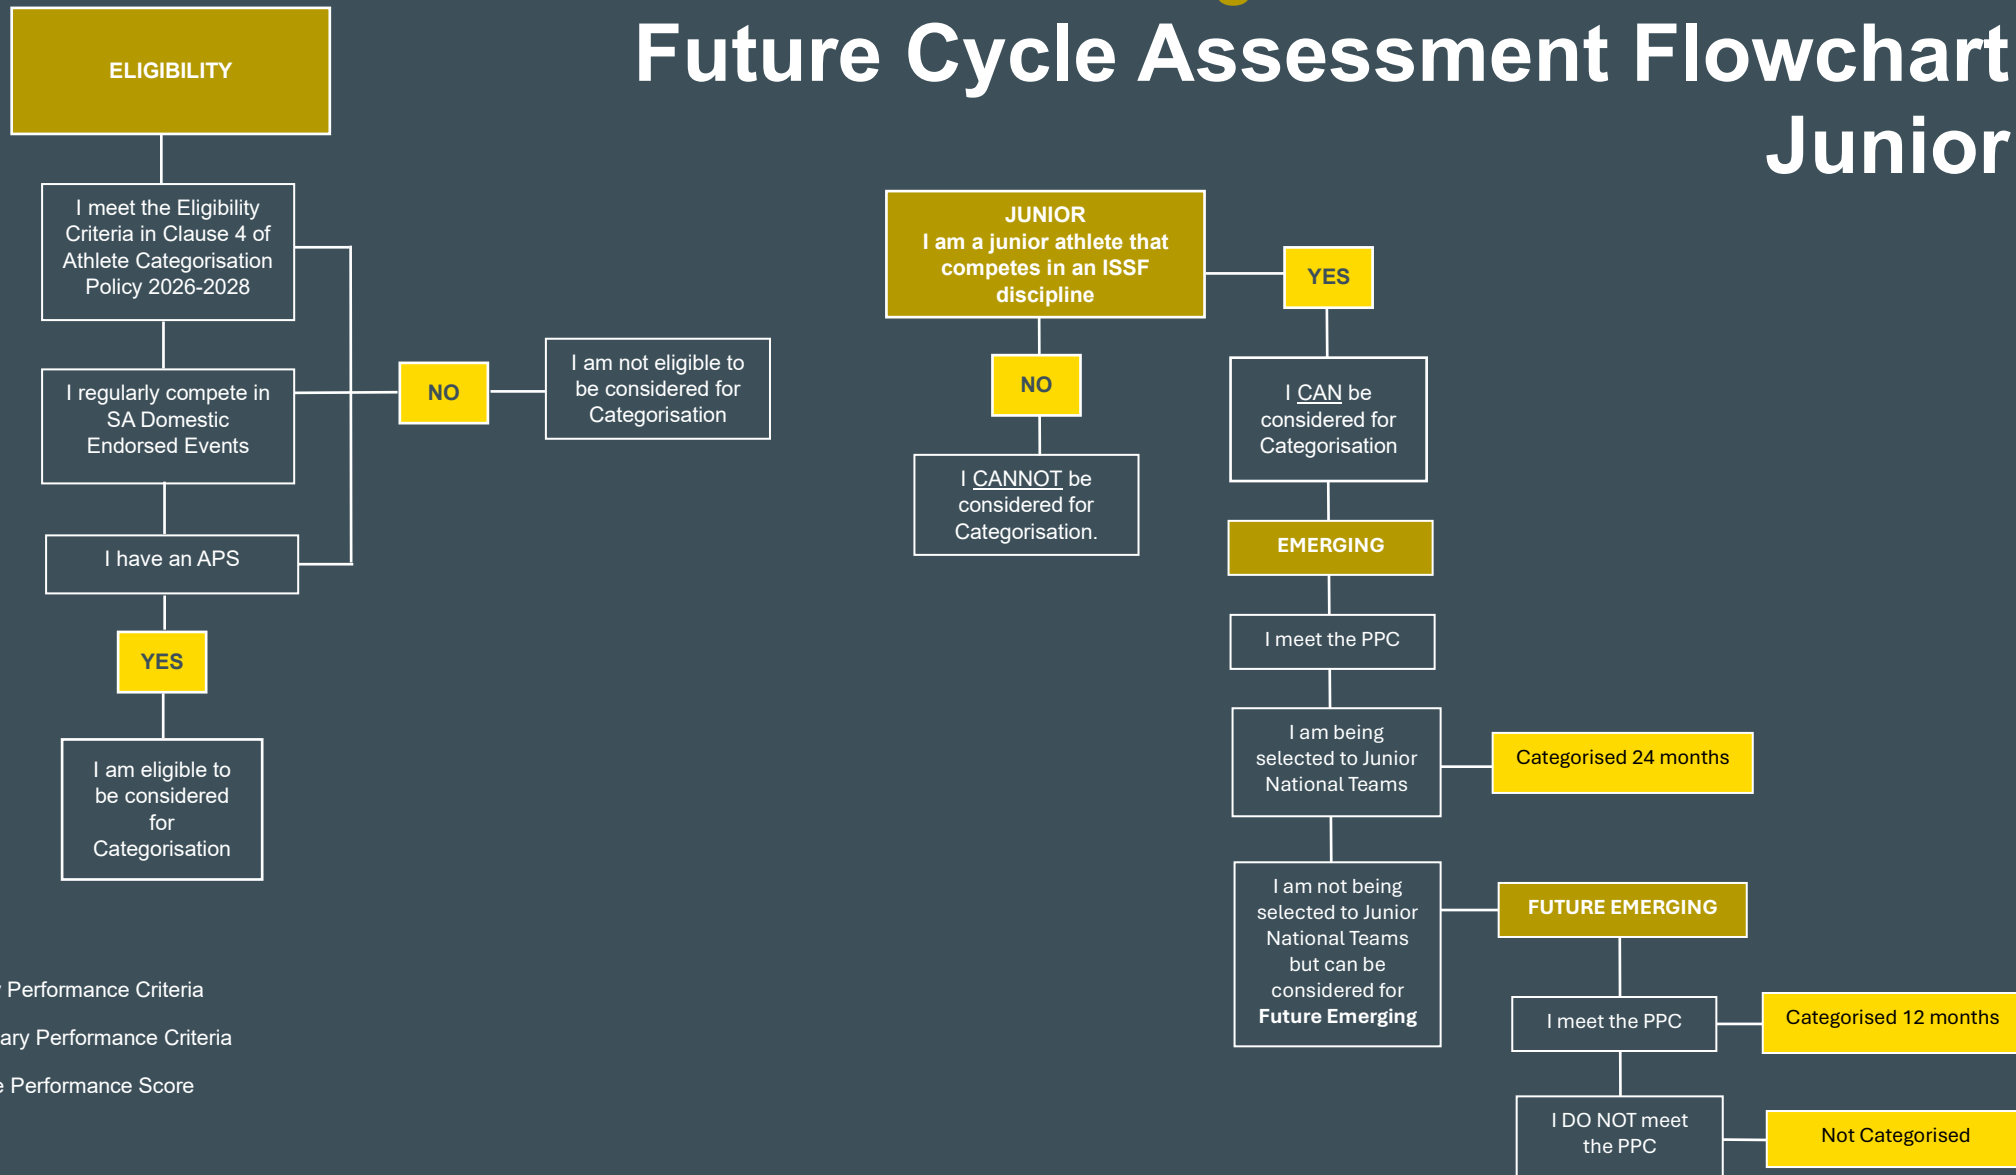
Future Cycle Assessment Flowchart Junior

ELIGIBILITY

I meet the Eligibility Criteria in Clause 4 of Athlete Categorisation Policy 2026-2028

I regularly compete in SA Domestic Endorsed Events

I have an APS

NO

I am not eligible to be considered for Categorisation

YES

I am eligible to be considered for Categorisation

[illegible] Performance Criteria

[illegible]ary Performance Criteria

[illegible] Performance Score

JUNIOR
I am a junior athlete that competes in an ISSF discipline

NO

I CANNOT be considered for Categorisation.

YES

I CAN be considered for Categorisation

EMERGING

I meet the PPC

I am being selected to Junior National Teams

Categorised 24 months

I am not being selected to Junior National Teams but can be considered for Future Emerging

FUTURE EMERGING

I meet the PPC

Categorised 12 months

I DO NOT meet the PPC

Not Categorised